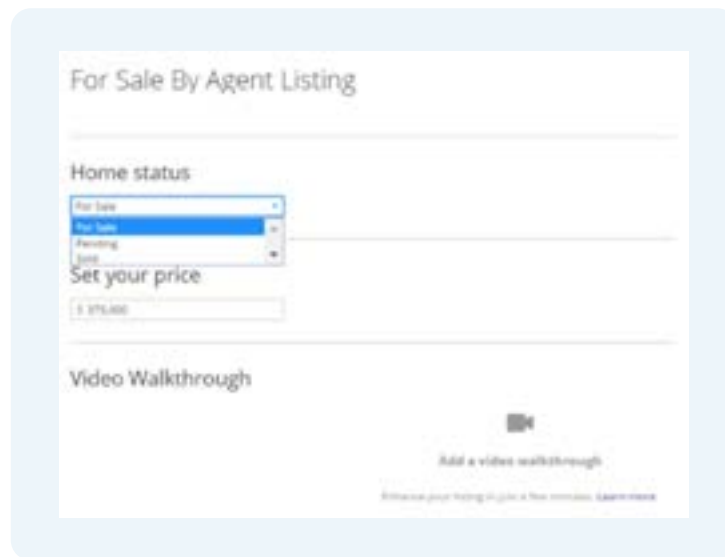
For Sale By Agent Listing

Home status

For Sale

For Sale

Pending

Sold

Set your price

$ 375,000

Video Walkthrough

Add a video walkthrough

Enhance your listing in just a few minutes. Learn more